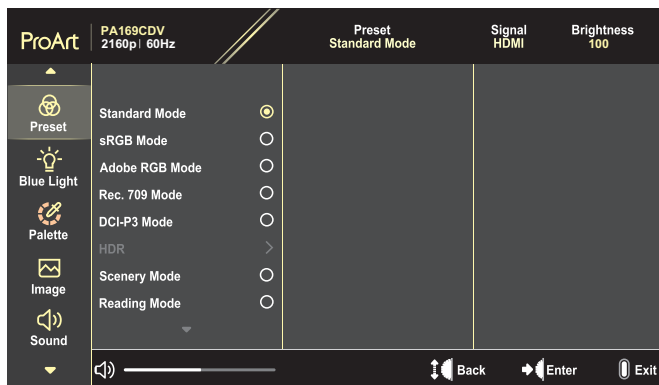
ProArt
PA169CDV
2160p | 60Hz
Preset
Standard Mode
Signal
HDMI
Brightness
100

Preset
Blue Light
Palette
Image
Sound

Standard Mode
sRGB Mode
Adobe RGB Mode
Rec. 709 Mode
DCI-P3 Mode
HDR
Scenery Mode
Reading Mode

Back
Enter
Exit